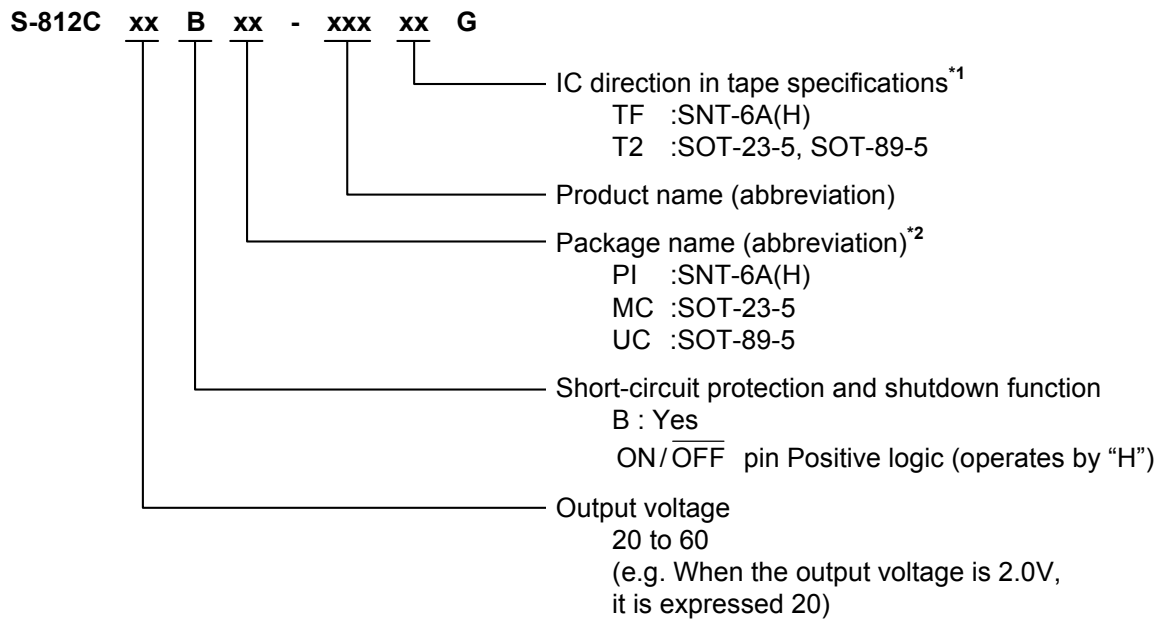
S-812C xx B xx - xxx xx G

IC direction in tape specifications$^{*1}$
TF :SNT-6A(H)
T2 :SOT-23-5, SOT-89-5

Product name (abbreviation)

Package name (abbreviation)$^{*2}$
PI :SNT-6A(H)
MC :SOT-23-5
UC :SOT-89-5

Short-circuit protection and shutdown function
B : Yes
ON/$\overline{\text{OFF}}$ pin Positive logic (operates by "H")

Output voltage
20 to 60
(e.g. When the output voltage is 2.0V, it is expressed 20)